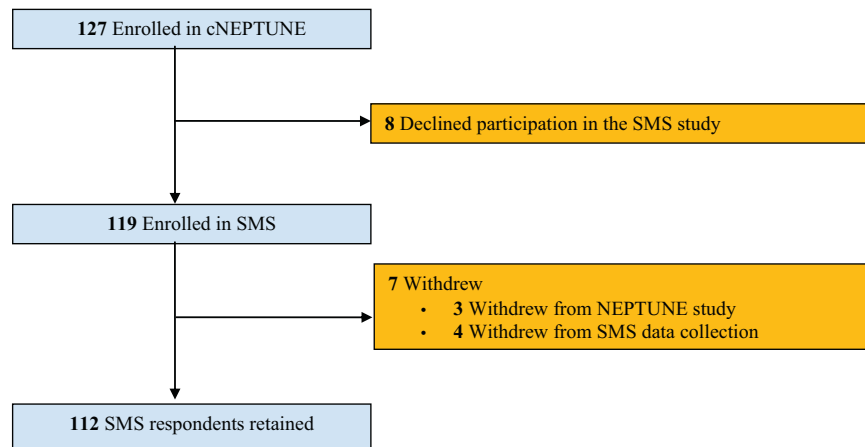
127 Enrolled in cNEPTUNE

8 Declined participation in the SMS study

119 Enrolled in SMS

7 Withdrew
• 3 Withdrew from NEPTUNE study
• 4 Withdrew from SMS data collection

112 SMS respondents retained